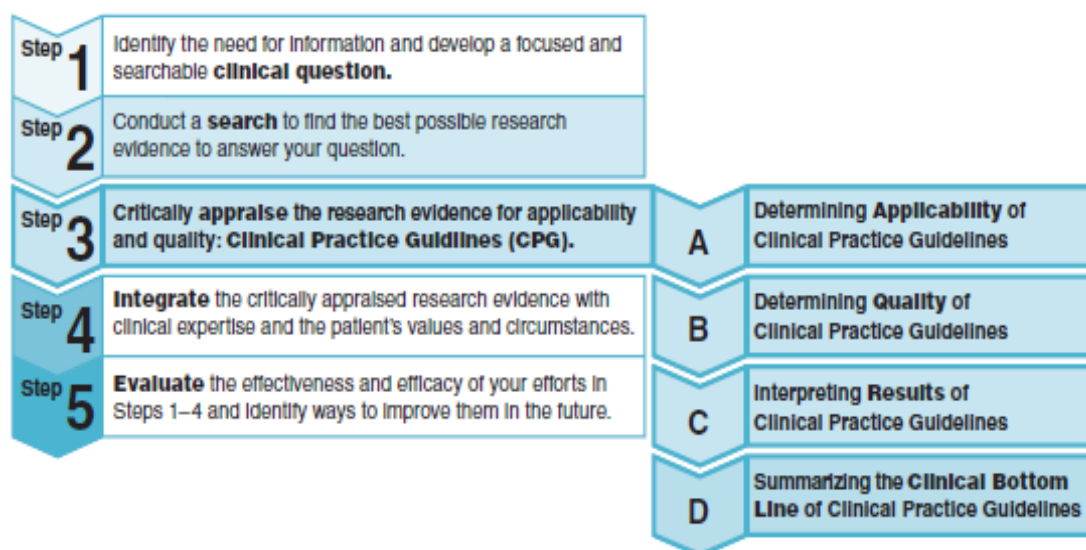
Step 1 Identify the need for information and develop a focused and searchable clinical question.

Step 2 Conduct a search to find the best possible research evidence to answer your question.

Step 3 Critically appraise the research evidence for applicability and quality: Clinical Practice Guidlines (CPG).

Step 4 Integrate the critically appraised research evidence with clinical expertise and the patient's values and circumstances.

Step 5 Evaluate the effectiveness and efficacy of your efforts in Steps 1–4 and identify ways to improve them in the future.

A Determining Applicability of Clinical Practice Guidelines

B Determining Quality of Clinical Practice Guidelines

C Interpreting Results of Clinical Practice Guidelines

D Summarizing the Clinical Bottom Line of Clinical Practice Guidelines